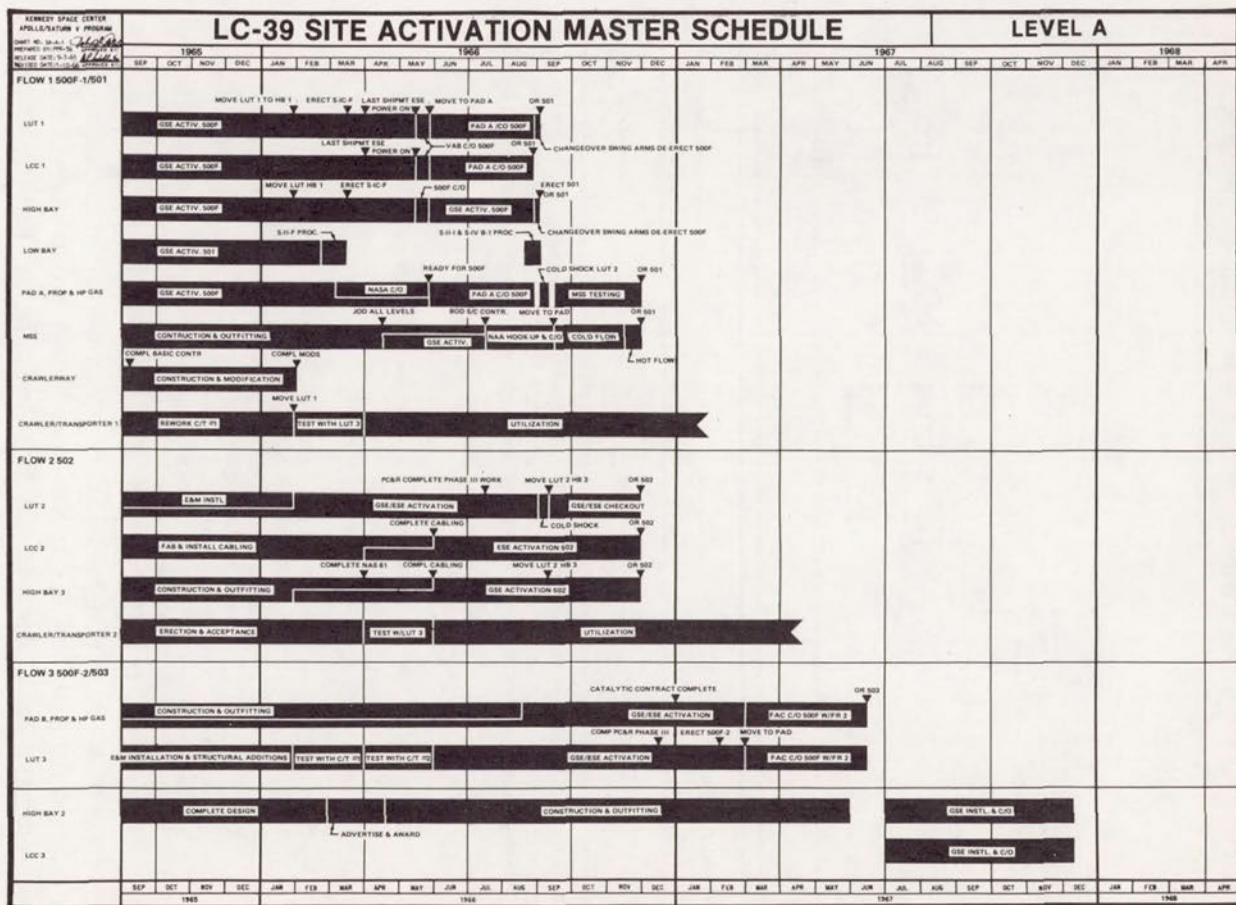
KENNEDY SPACE CENTER
APOLLO/SATURN V PROGRAM
CHART NO. SA-A-1
PREPARED BY: PPR-5
RELEASE DATE: 5-7-65
REVISED DATE: 7-10-66
APPROVED BY:

LC-39 SITE ACTIVATION MASTER SCHEDULE

LEVEL A

1965 1966 1967 1968

SEP OCT NOV DEC JAN FEB MAR APR MAY JUN JUL AUG SEP OCT NOV DEC JAN FEB MAR APR MAY JUN JUL AUG SEP OCT NOV DEC JAN FEB MAR APR

FLOW 1 500F-1/501

LUT 1
MOVE LUT 1 TO HB 1
ERECT S-IC-F
LAST SHIPMT ESE
POWER ON
MOVE TO PAD A
OR 501
GSE ACTIV. 500F
PAD A /CO 500F
CHANGEOVER SWING ARMS DE-ERECT 500F

LCC 1
LAST SHIPMT ESE
POWER ON
VAB C/O 500F
OR 501
GSE ACTIV. 500F
PAD A C/O 500F

HIGH BAY
MOVE LUT HB 1
ERECT S-IC-F
500F C/O
ERECT 501
OR 501
GSE ACTIV. 500F
GSE ACTIV. 500F
CHANGEOVER SWING ARMS DE-ERECT 500F

LOW BAY
S-II-F PROC.
S-II-I & S-IV B-1 PROC
GSE ACTIV. 501

PAD A, PROP & HP GAS
READY FOR 500F
COLD SHOCK LUT 2
OR 501
GSE ACTIV. 500F
NASA C/O
PAD A C/O 500F
MSS TESTING

MSS
JOD ALL LEVELS
BOD S/C CONTR.
MOVE TO PAD
OR 501
CONTRUCTION & OUTFITTING
GSE ACTIV.
NAA HOOK-UP & C/O
COLD FLOW
HOT FLOW

CRAWLERWAY
COMPL BASIC CONTR
COMPL MODS
CONSTRUCTION & MODIFICATION

CRAWLER/TRANSPORTER 1
MOVE LUT 1
REWORK C/T #1
TEST WITH LUT 3
UTILIZATION

FLOW 2 502

LUT 2
PC&R COMPLETE PHASE III WORK
MOVE LUT 2 HB 3
OR 502
E&M INSTL
GSE/ESE ACTIVATION
GSE/ESE CHECKOUT
COLD SHOCK

LCC 2
COMPLETE CABLING
OR 502
FAB & INSTALL CABLING
ESE ACTIVATION 502

HIGH BAY 3
COMPLETE NAS 81
COMPL CABLING
MOVE LUT 2 HB 3
OR 502
CONSTRUCTION & OUTFITTING
GSE ACTIVATION 502

CRAWLER/TRANSPORTER 2
ERECTION & ACCEPTANCE
TEST W/LUT 3
UTILIZATION

FLOW 3 500F-2/503

PAD B, PROP & HP GAS
CATALYTIC CONTRACT COMPLETE
OR 503
CONSTRUCTION & OUTFITTING
GSE/ESE ACTIVATION
FAC C/O 500F W/FR 2

LUT 3
COMP PC&R PHASE III
ERECT 500F-2
MOVE TO PAD
E&M INSTALLATION & STRUCTURAL ADDITIONS
TEST WITH C/T #1
TEST WITH C/T #2
GSE/ESE ACTIVATION
FAC C/O 500F W/FR 2

HIGH BAY 2
COMPLETE DESIGN
CONSTRUCTION & OUTFITTING
GSE INSTL. & C/O
ADVERTISE & AWARD

LCC 3
GSE INSTL. & C/O

SEP OCT NOV DEC JAN FEB MAR APR MAY JUN JUL AUG SEP OCT NOV DEC JAN FEB MAR APR MAY JUN JUL AUG SEP OCT NOV DEC JAN FEB MAR APR
1965 1966 1967 1968